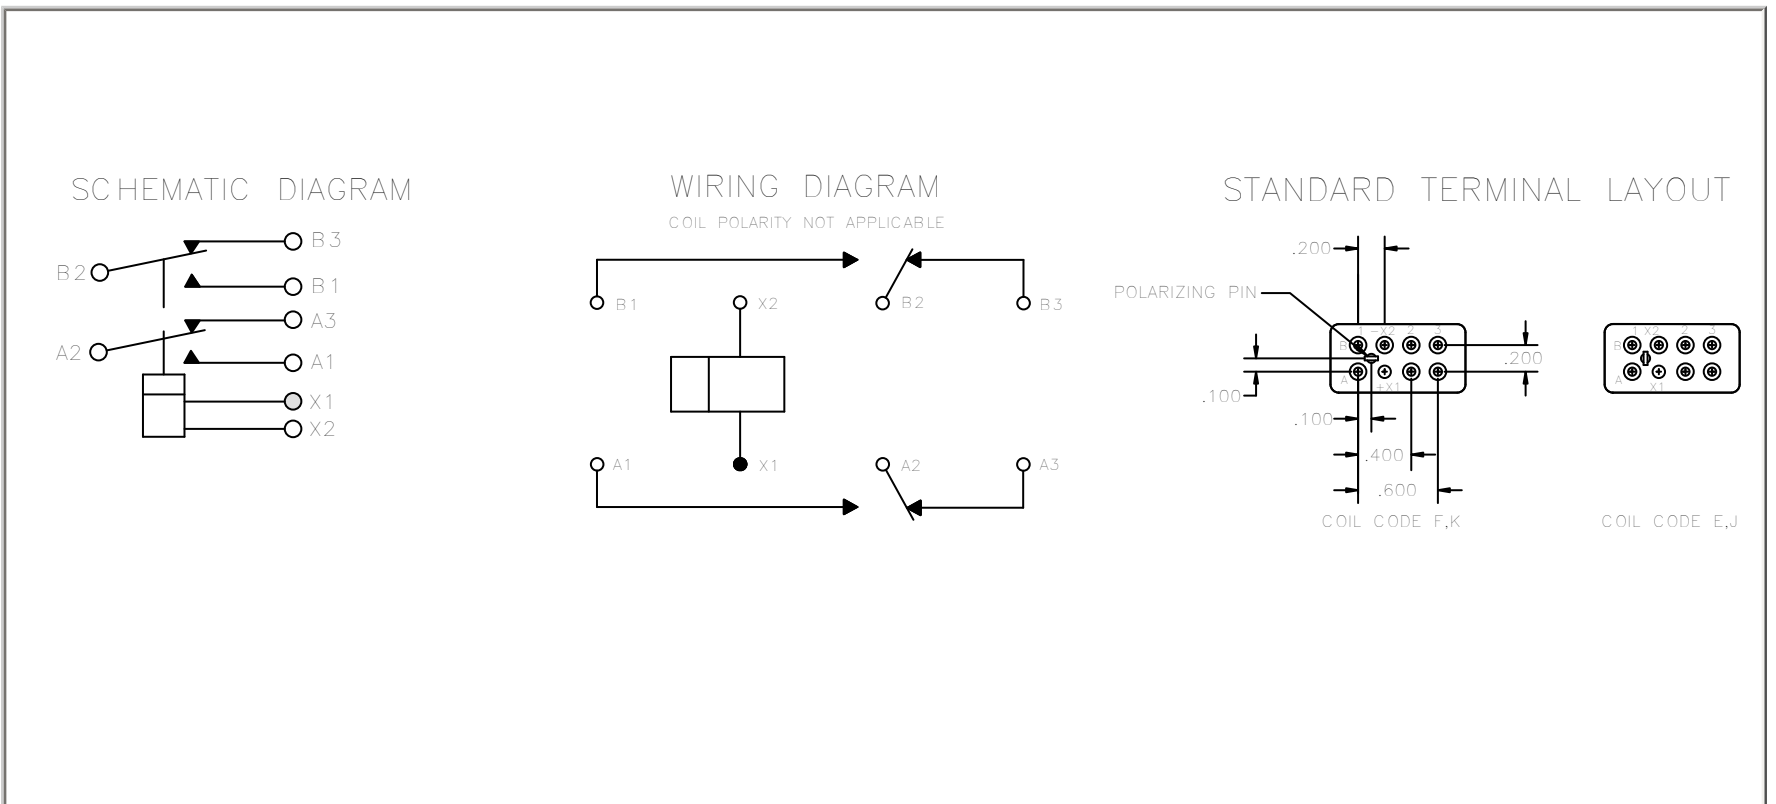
SCHEMATIC DIAGRAM

B3
B2
B1
A3
A2
A1
X1
X2

WIRING DIAGRAM
COIL POLARITY NOT APPLICABLE

B1
X2
B2
B3
A1
X1
A2
A3

STANDARD TERMINAL LAYOUT

.200
POLARIZING PIN
1 -X2 2 3
B
A
+X1
.200
.100
.100
.400
.600
COIL CODE F,K

1 X2 2 3
B
A
X1
COIL CODE E,J